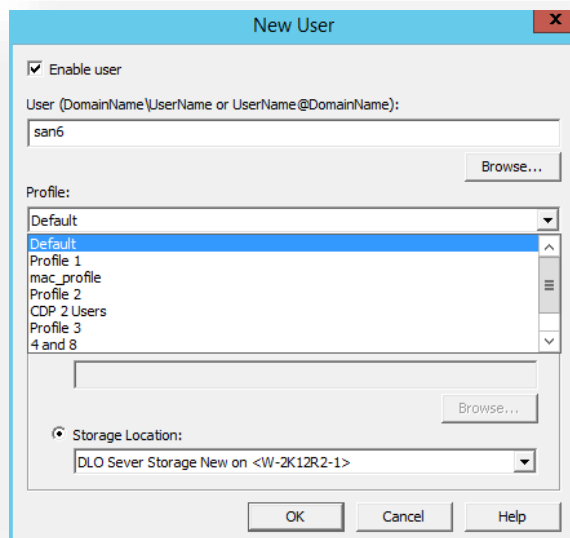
New User

Enable user

User (DomainName\UserName or UserName@DomainName):

san6

Browse...

Profile:

Default

Default
Profile 1
mac_profile
Profile 2
CDP 2 Users
Profile 3
4 and 8

Browse...

Storage Location:

DLO Sever Storage New on <W-2K12R2-1>

OK

Cancel

Help